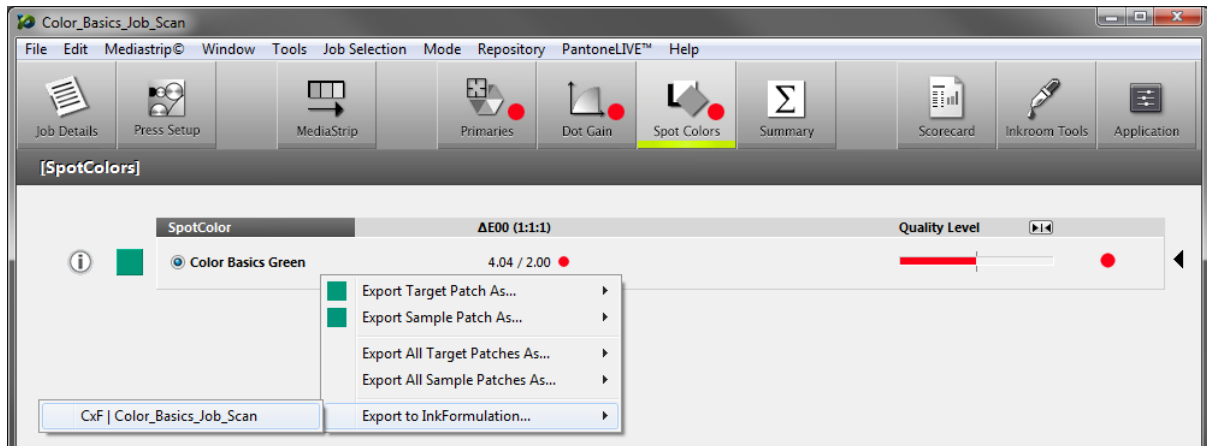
Color_Basics_Job_Scan

File Edit Mediastrip© Window Tools Job Selection Mode Repository PantoneLIVE™ Help

Job Details Press Setup MediaStrip Primaries Dot Gain Spot Colors Summary Scorecard Inkroom Tools Application

[SpotColors]

| SpotColor | ΔE00 (1:1:1) | Quality Level |
|---|---|---|
| Color Basics Green | 4.04 / 2.00 | |

Export Target Patch As...
Export Sample Patch As...
Export All Target Patches As...
Export All Sample Patches As...
Export to InkFormulation...

CxF | Color_Basics_Job_Scan